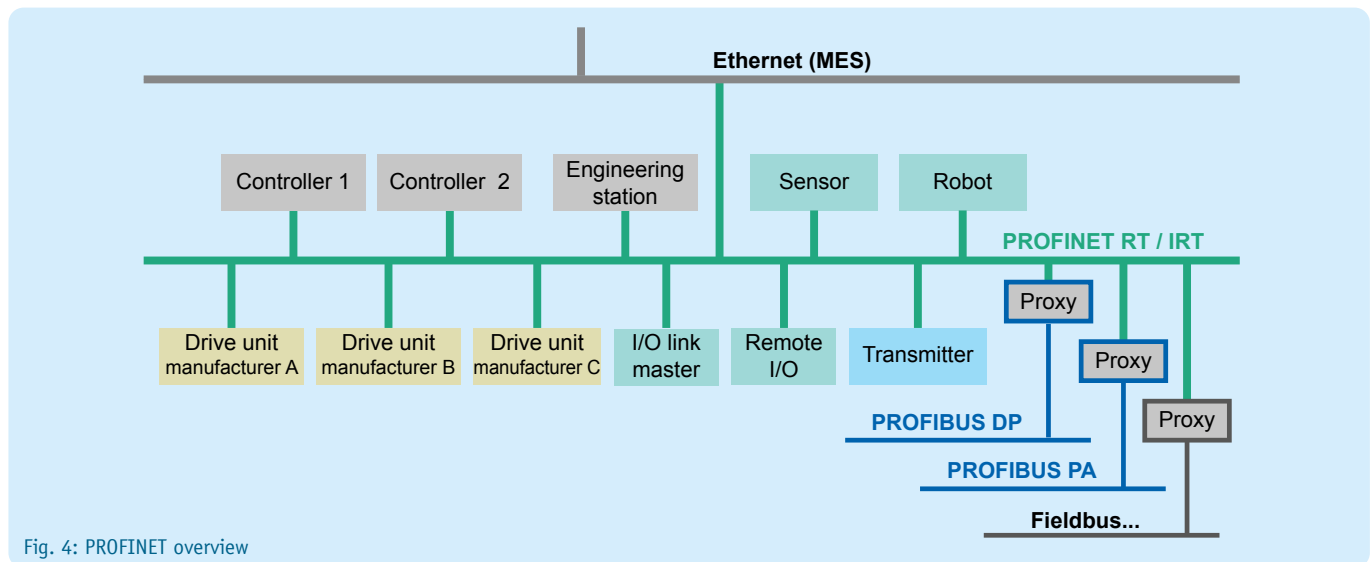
Ethernet (MES)

Controller 1

Controller 2

Engineering station

Sensor

Robot

PROFINET RT / IRT

Drive unit manufacturer A

Drive unit manufacturer B

Drive unit manufacturer C

I/O link master

Remote I/O

Transmitter

Proxy

Proxy

Proxy

PROFIBUS DP

PROFIBUS PA

Fieldbus...

Fig. 4: PROFINET overview